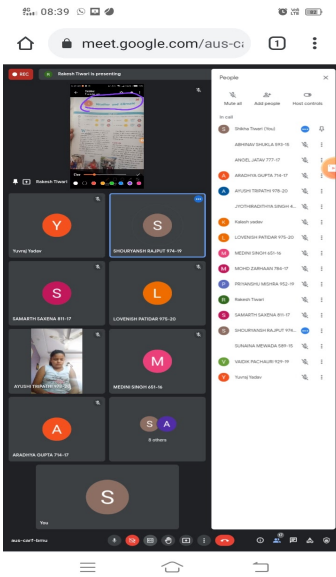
08:39

meet.google.com/aus-c

1

REC

Rakesh Tiwari is presenting

Rakesh Tiwari

Y

Yuvraj Yadav

S

SHOURYANSH RAJPUT 974-19

S

SAMARTH SAXENA 811-17

L

LOVENISH PATIDAR 975-20

AYUSHI TRIPATHI 978-20

M

MEDINI SINGH 651-16

A

ARADHYA GUPTA 714-17

S A

8 others

S

You

aus-caif-bmu

People

Mute all

Add people

Host controls

In call

Shikha Tiwari (You)

ABHINAV SHUKLA 593-16

ANGEL JATAV 777-17

ARADHYA GUPTA 714-17

AYUSHI TRIPATHI 978-20

JYOTIRADITYA SINGH A...

Rakesh yadav

LOVENISH PATIDAR 975-20

MEDINI SINGH 651-16

MOHD ZARHAAN 786-17

PRIYANSHU MISHRA 952-19

Rakesh Tiwari

SAMARTH SAXENA 811-17

SHOURYANSH RAJPUT 974...

SUHANA MEWADA 589-15

VADDA PACHAURI 929-19

Yuvraj Yadav